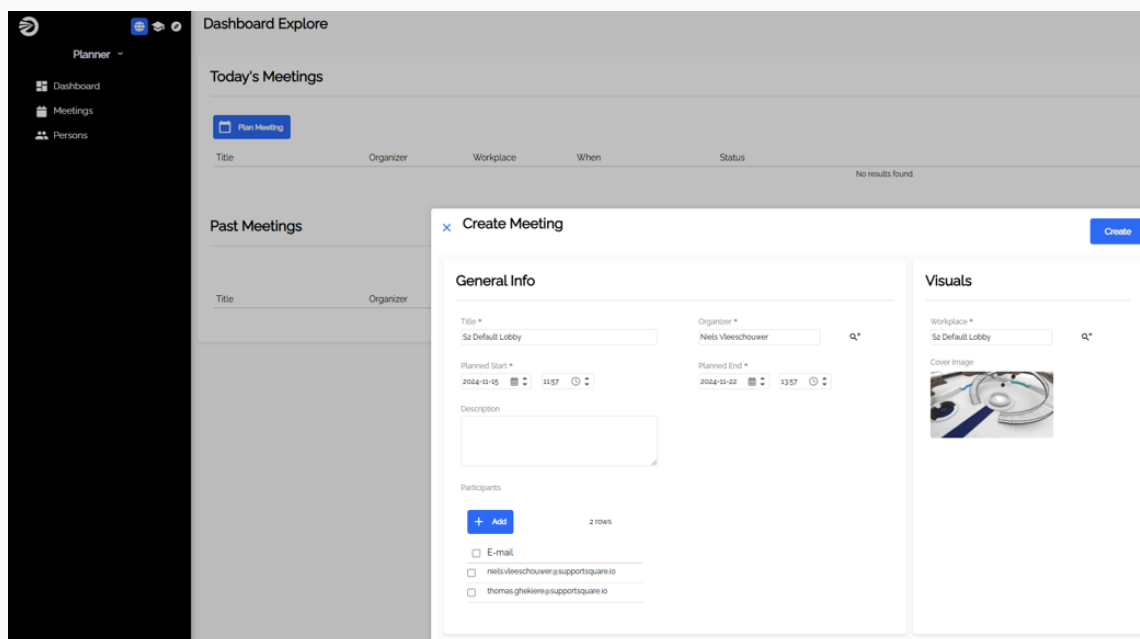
Planner

Dashboard
Meetings
Persons

Dashboard Explore

Today's Meetings

Plan Meeting

| Title | Organizer | Workplace | When | Status |
|---|---|---|---|---|
| No results found. | | | | |

Past Meetings

| Title | Organizer |
|---|---|

× Create Meeting

Create

General Info

Title *
S2 Default Lobby

Organizer *
Niels Vleeschouwer

Planned Start *
2024-11-15 11:57

Planned End *
2024-11-22 13:57

Description

Participants

+ Add

2 rows

E-mail
niels.vleeschouwer@supportsquare.io
thomas.ghekiere@supportsquare.io

Visuals

Workplace *
S2 Default Lobby

Cover Image